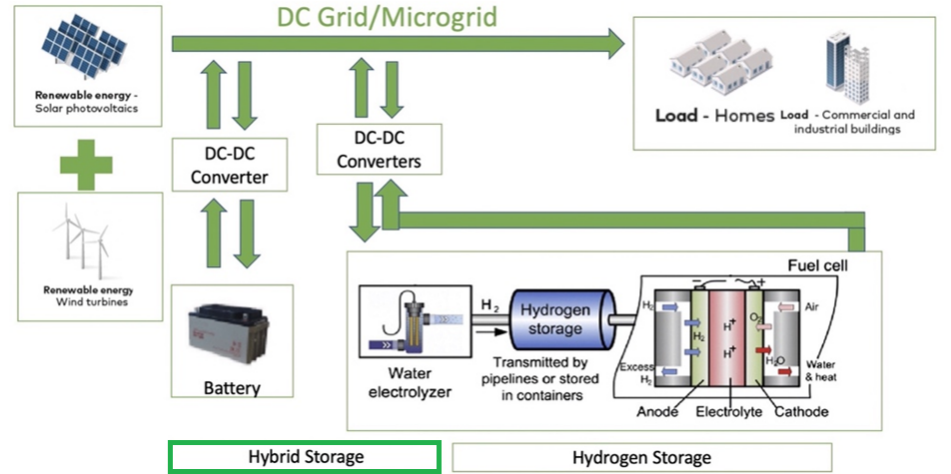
DC Grid/Microgrid

Renewable energy - Solar photovoltaics

Renewable energy Wind turbines

DC-DC Converter

DC-DC Converters

Load - Homes

Load - Commercial and industrial buildings

Battery

Fuel cell

$H_2$

Hydrogen storage

Water electrolyzer

Transmitted by pipelines or stored in containers

$H_2$

$H_2$

$H^+$

$H^+$

$O_2$

$H_2O$

Air

Excess $H_2$

Water & heat

Anode

Electrolyte

Cathode

Hybrid Storage

Hydrogen Storage